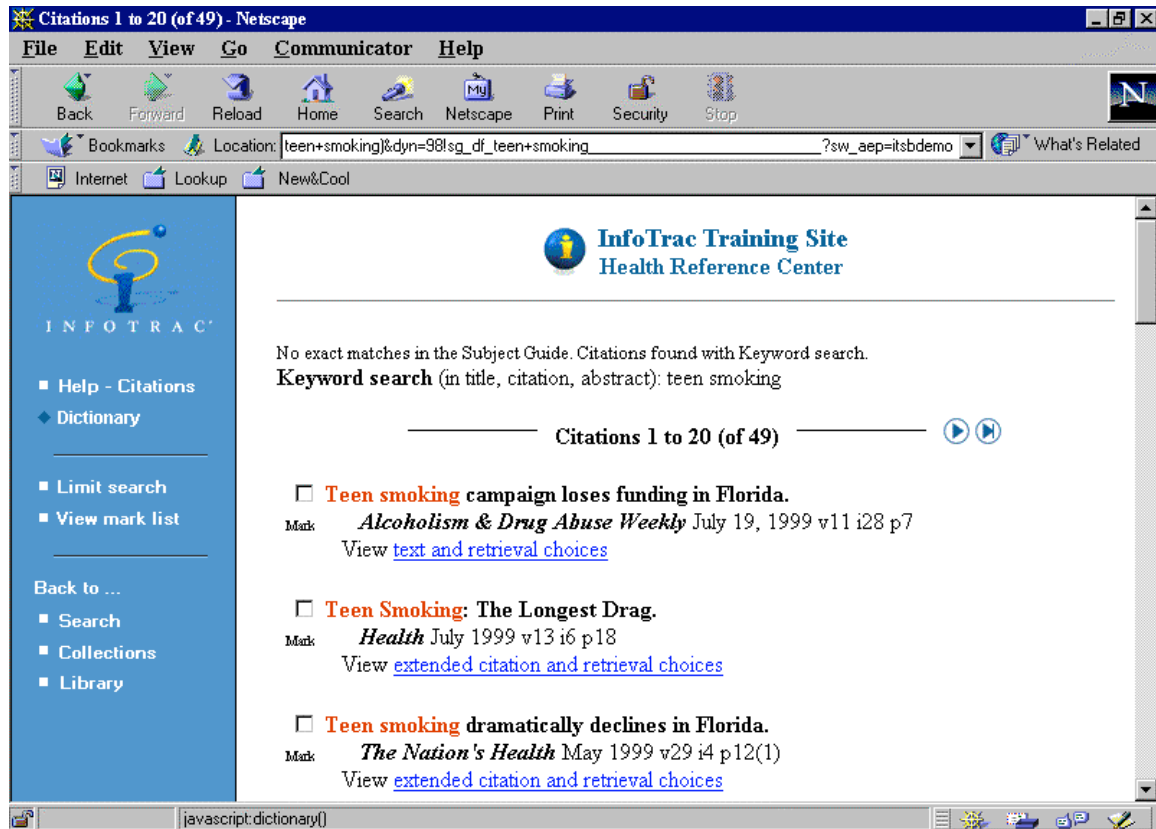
Citations 1 to 20 (of 49) - Netscape

File Edit View Go Communicator Help

Back Forward Reload Home Search Netscape Print Security Stop

Bookmarks Location: teen+smoking)&dyn=98!sg_df_teen+smoking ?sw_aep=itsbdemo What's Related

Internet Lookup New&Cool

INFOTRAC

■ Help - Citations
◆ Dictionary

■ Limit search
■ View mark list

Back to ...
■ Search
■ Collections
■ Library

InfoTrac Training Site
Health Reference Center

No exact matches in the Subject Guide. Citations found with Keyword search.
Keyword search (in title, citation, abstract): teen smoking

Citations 1 to 20 (of 49)

Teen smoking campaign loses funding in Florida.
Mark Alcoholism & Drug Abuse Weekly July 19, 1999 v11 i28 p7
View text and retrieval choices

Teen Smoking: The Longest Drag.
Mark Health July 1999 v13 i6 p18
View extended citation and retrieval choices

Teen smoking dramatically declines in Florida.
Mark The Nation's Health May 1999 v29 i4 p12(1)
View extended citation and retrieval choices

javascript:dictionary()